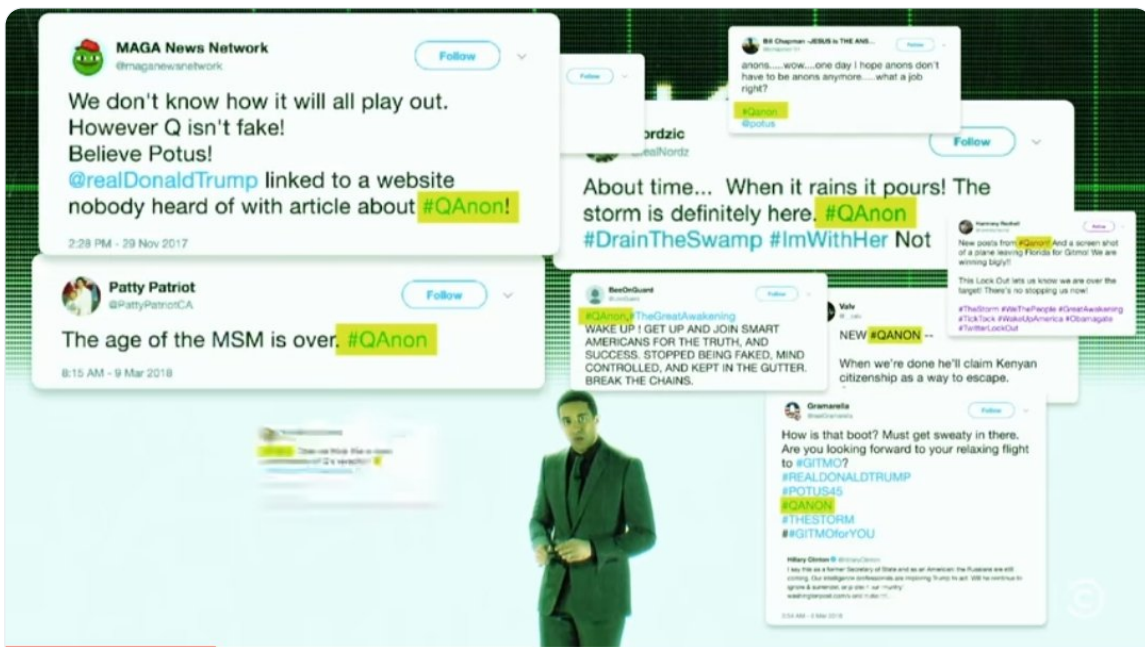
MAGA News Network
@magsnewsnetwork
Follow

We don't know how it will all play out. However Q isn't fake! Believe Potus! @realDonaldTrump linked to a website nobody heard of with article about #QAnon!

2:28 PM - 29 Nov 2017

Bill Chapman -JESUS is THE ANS...
Follow

anons.....wow....one day I hope anons don't have to be anons anymore.....what a job right?

#Qanon
@potus

Follow

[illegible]ordzic
@realNordz
Follow

About time... When it rains it pours! The storm is definitely here. #QAnon #DrainTheSwamp #ImWithHer Not

Patty Patriot
@PattyPatriotCA
Follow

The age of the MSM is over. #QAnon

8:15 AM - 9 Mar 2018

BeeOnGuard
Follow

#QAnon #TheGreatAwakening
WAKE UP ! GET UP AND JOIN SMART AMERICANS FOR THE TRUTH, AND SUCCESS. STOPPED BEING FAKED, MIND CONTROLLED, AND KEPT IN THE GUTTER. BREAK THE CHAINS.

Valv

NEW #QANON --

When we're done he'll claim Kenyan citizenship as a way to escape.

Harmony Rachel
Follow

New posts from #Qanon! And a screen shot of a plane leaving Florida for Gitmo! We are winning bigly!!

This Lock Out lets us know we are over the target! There's no stopping us now!

#TheStorm #WeThePeople #GreatAwakening #TickTock #WakeUpAmerica #Obamagate #TwitterLockOut

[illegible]

Gramarella
Follow

How is that boot? Must get sweaty in there. Are you looking forward to your relaxing flight to #GITMO?
#REALDONALDTRUMP
#POTUS45
#QANON
#THESTORM
##GITMOforYOU

Hillary Clinton
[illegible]